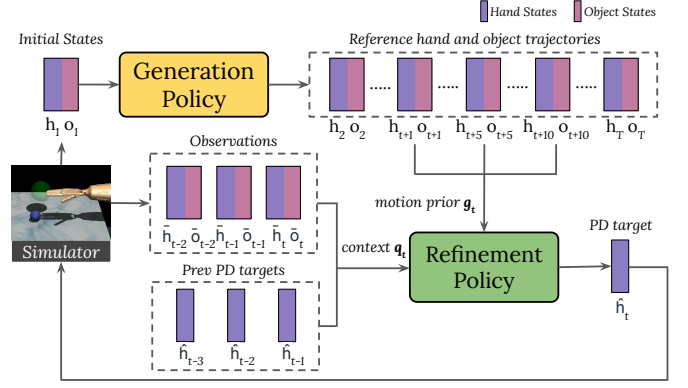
Hand States Object States

Initial States

$h_1$ $o_1$

Generation Policy

Reference hand and object trajectories

$h_2$ $o_2$ ..... $h_{t+1}$ $o_{t+1}$ ..... $h_{t+5}$ $o_{t+5}$ ..... $h_{t+10}$ $o_{t+10}$ ..... $h_T$ $o_T$

Observations

$\bar{h}_{t-2}$ $\bar{o}_{t-2}$ $\bar{h}_{t-1}$ $\bar{o}_{t-1}$ $\bar{h}_t$ $\bar{o}_t$

motion prior $\boldsymbol{g_t}$

context $\boldsymbol{q_t}$

Refinement Policy

PD target

$\hat{h}_t$

Simulator

Prev PD targets

$\hat{h}_{t-3}$ $\hat{h}_{t-2}$ $\hat{h}_{t-1}$